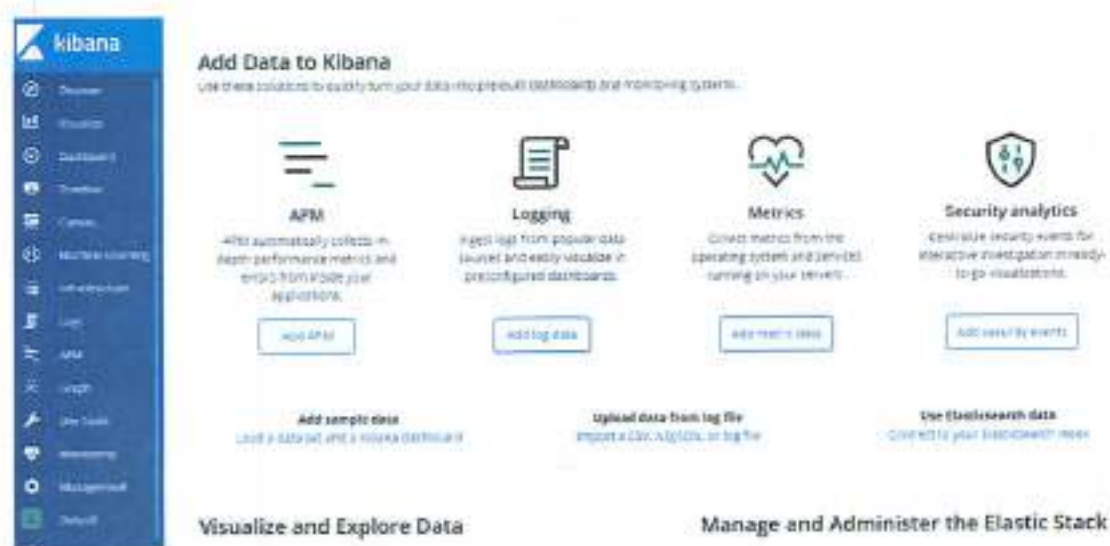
kibana

Discover
Visualize
Dashboard
Timelion
Canvas
Machine Learning
Infrastructure
Logs
APM
Graph
Dev Tools
Monitoring
Management
Default

Add Data to Kibana
Use these solutions to quickly turn your data into pre-built dashboards and monitoring systems.

APM
APM automatically collects in-depth performance metrics and errors from inside your applications.
Add APM

Logging
Ingest logs from popular data sources and easily visualize in preconfigured dashboards.
Add log data

Metrics
Collect metrics from the operating system and services running on your servers.
Add metric data

Security analytics
Centralize security events for interactive investigation in ready-to-go visualizations.
Add security events

Add sample data
Load a data set and a Kibana dashboard

Upload data from log file
Import a CSV, NDJSON, or log file

Use Elasticsearch data
Connect to your Elasticsearch index

Visualize and Explore Data

Manage and Administer the Elastic Stack